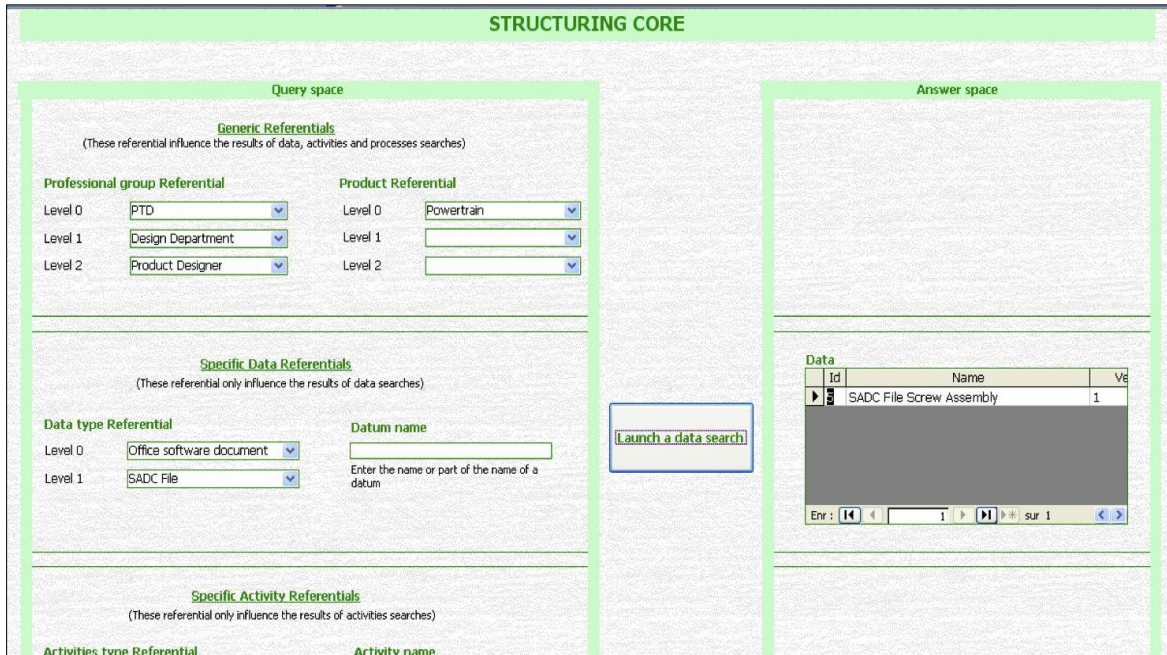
STRUCTURING CORE

Query space

Generic Referentials
(These referential influence the results of data, activities and processes searches)

Professional group Referential

Level 0 PTD
Level 1 Design Department
Level 2 Product Designer

Product Referential

Level 0 Powertrain
Level 1
Level 2

Specific Data Referentials
(These referential only influence the results of data searches)

Data type Referential

Level 0 Office software document
Level 1 SADC File

Datum name

Enter the name or part of the name of a datum

Specific Activity Referentials
(These referential only influence the results of activities searches)

Activities type Referential

Activity name

Launch a data search

Answer space

Data

| | Id | Name | Ve |
|---|---|---|---|
| ▶ | 5 | SADC File Screw Assembly | 1 |

Enr : 1 sur 1